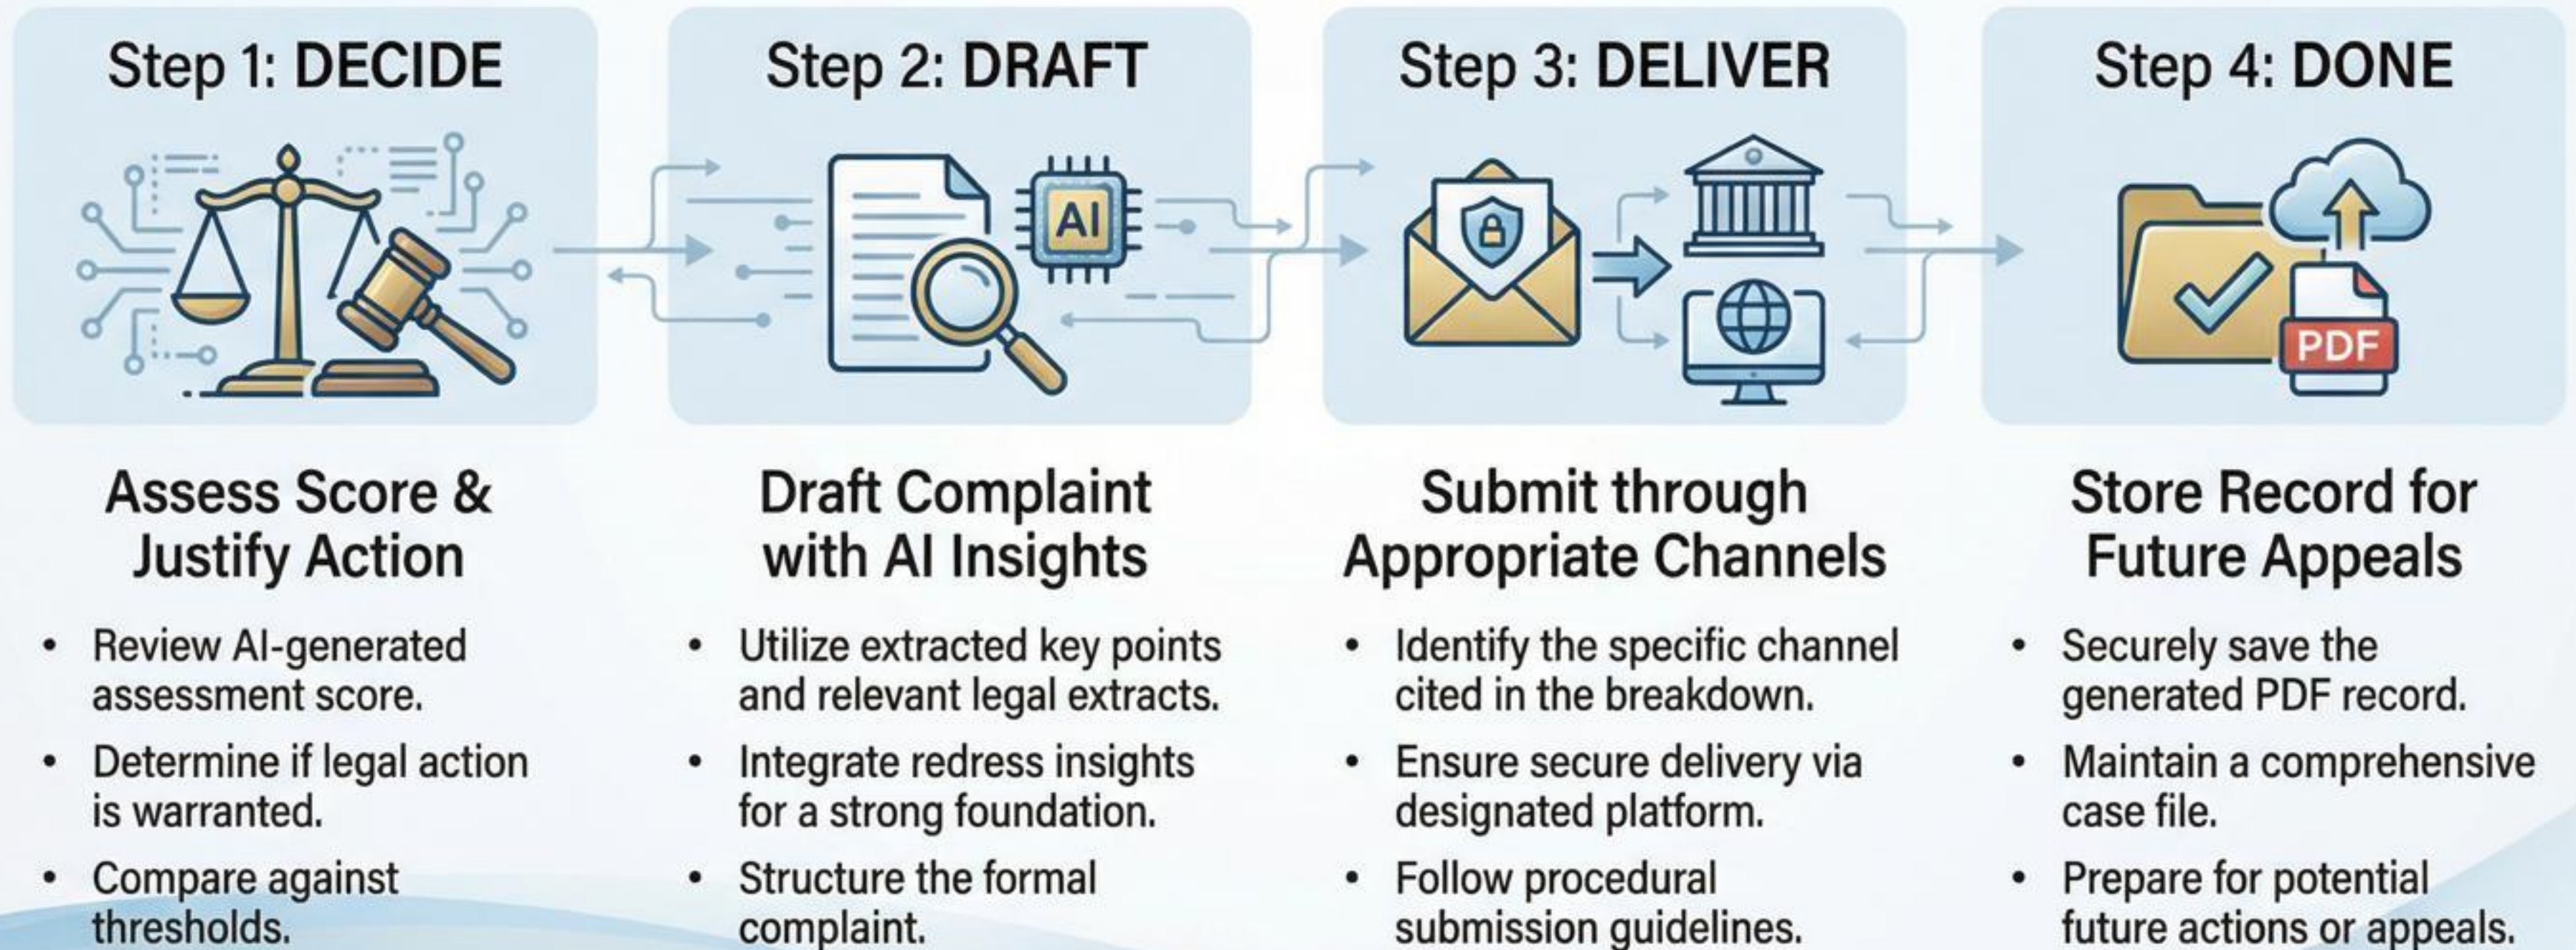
Step 1: DECIDE

Assess Score & Justify Action

- Review AI-generated assessment score.
- Determine if legal action is warranted.
- Compare against thresholds.

Step 2: DRAFT

AI

Draft Complaint with AI Insights

- Utilize extracted key points and relevant legal extracts.
- Integrate redress insights for a strong foundation.
- Structure the formal complaint.

Step 3: DELIVER

Submit through Appropriate Channels

- Identify the specific channel cited in the breakdown.
- Ensure secure delivery via designated platform.
- Follow procedural submission guidelines.

Step 4: DONE

PDF

Store Record for Future Appeals

- Securely save the generated PDF record.
- Maintain a comprehensive case file.
- Prepare for potential future actions or appeals.